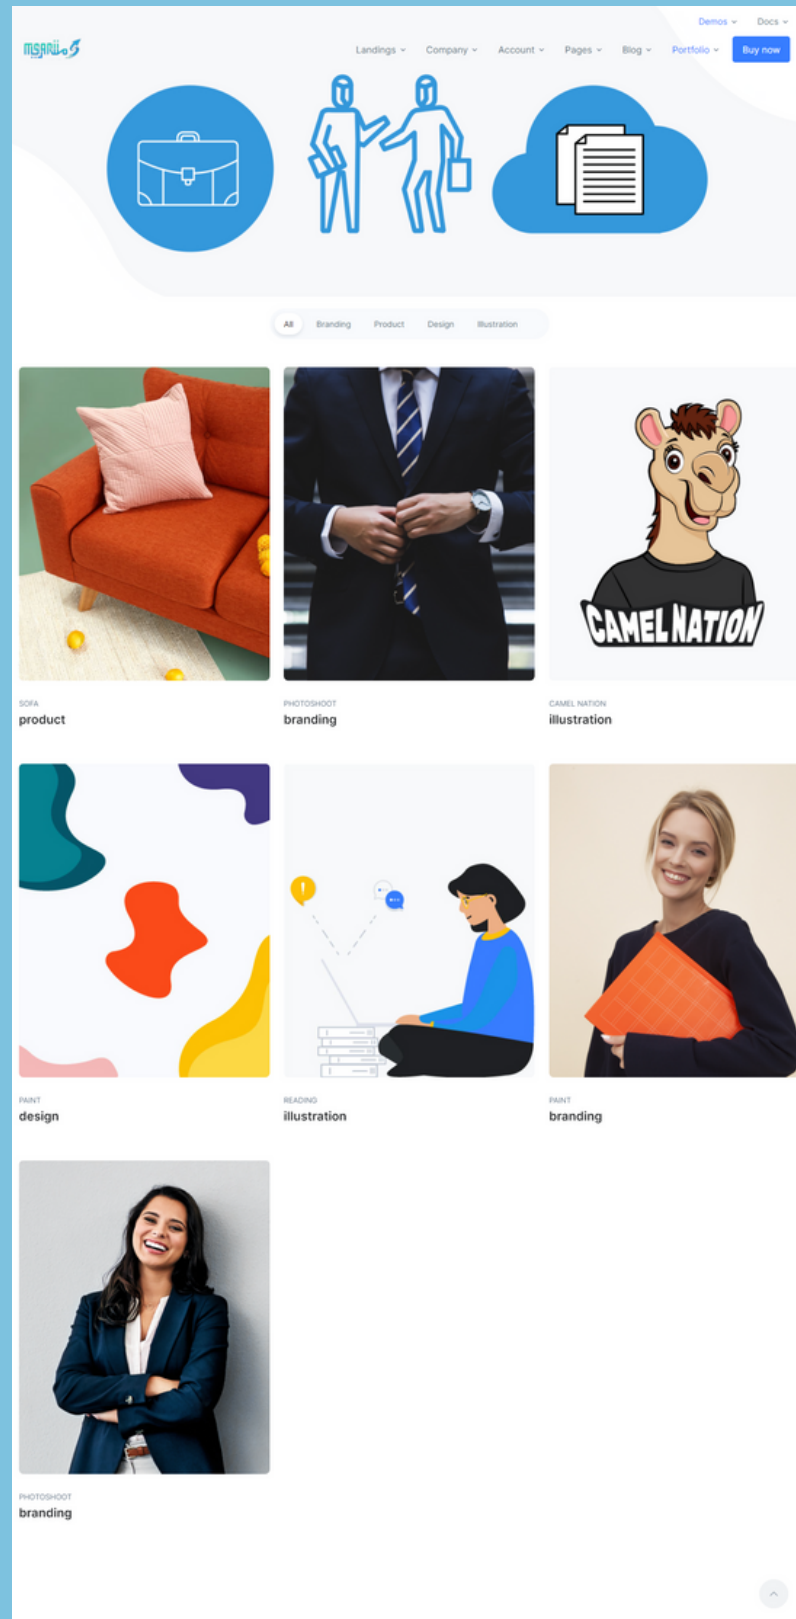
Demos Docs

MSARII

Landings Company Account Pages Blog Portfolio Buy now

All Branding Product Design Illustration

SOFA
product

PHOTOSHOOT
branding

CAMEL NATION
CAMEL NATION
illustration

PAINT
design

READING
illustration

PAINT
branding

PHOTOSHOOT
branding